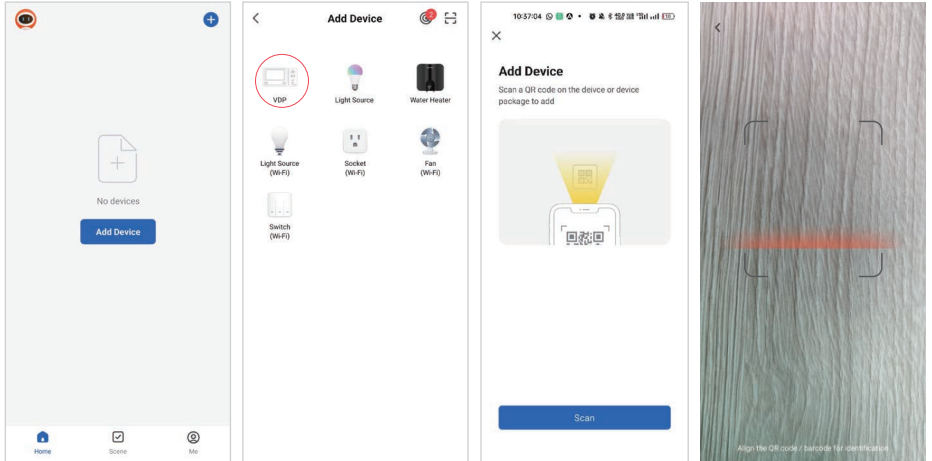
No devices

Add Device

Home
Scene
Me

Add Device

VDP
Light Source
Water Heater
Light Source (Wi-Fi)
Socket (Wi-Fi)
Fan (Wi-Fi)
Switch (Wi-Fi)

10:37:04

Add Device

Scan a QR code on the deivce or device package to add

Scan

Align the QR code / barcode for identification